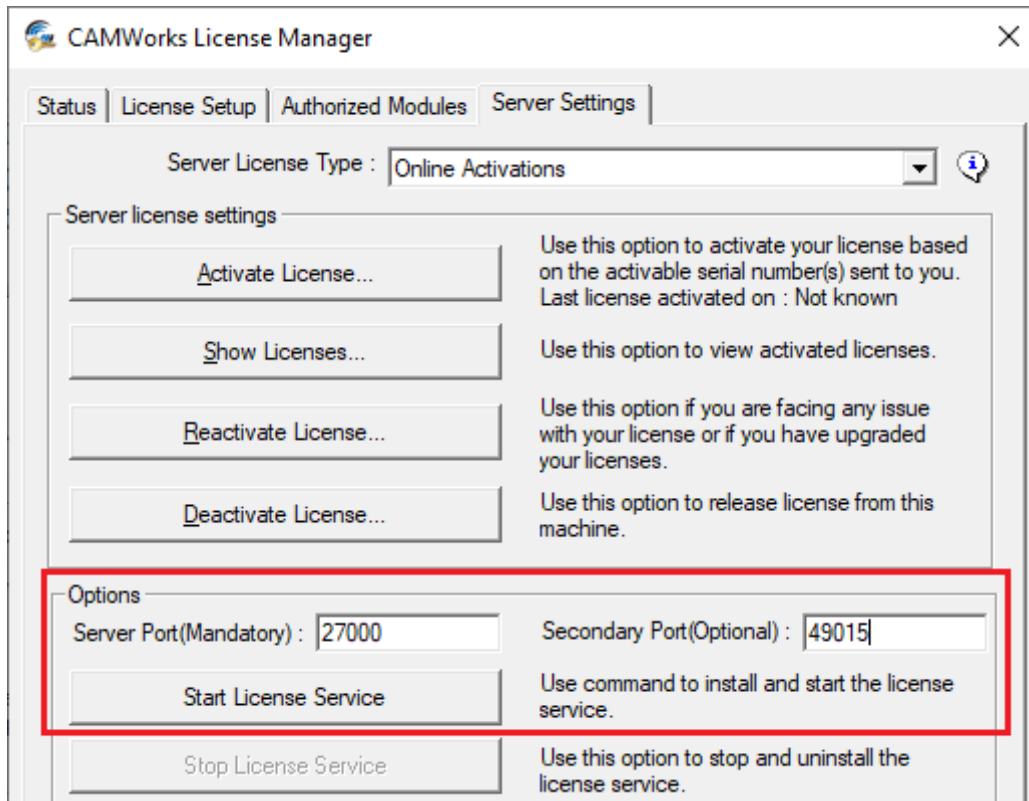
CAMWorks License Manager

Status | License Setup | Authorized Modules | Server Settings

Server License Type : Online Activations

Server license settings

Activate License...
Use this option to activate your license based on the activable serial number(s) sent to you.
Last license activated on : Not known

Show Licenses...
Use this option to view activated licenses.

Reactivate License...
Use this option if you are facing any issue with your license or if you have upgraded your licenses.

Deactivate License...
Use this option to release license from this machine.

Options
Server Port(Mandatory) : 27000
Secondary Port(Optional) : 49015

Start License Service
Use command to install and start the license service.

Stop License Service
Use this option to stop and uninstall the license service.